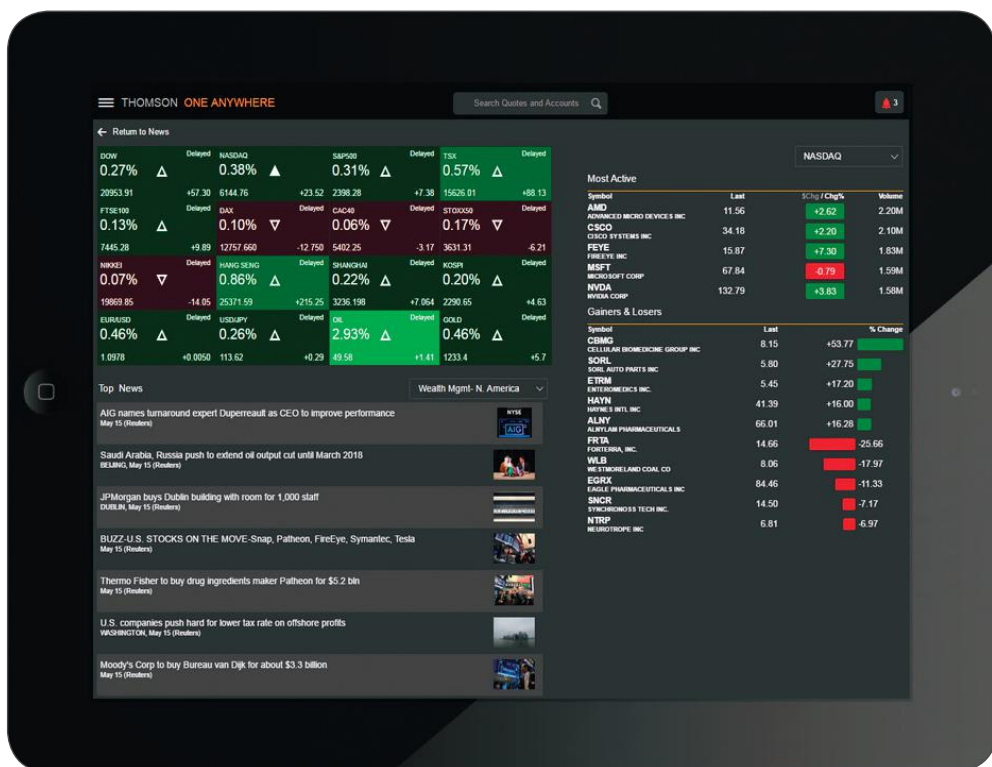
THOMSON ONE ANYWHERE

Search Quotes and Accounts

3

← Return to News

| DOW Delayed 0.27% △ 20953.91 +57.30 | NASDAQ Delayed 0.38% ▲ 6144.76 +23.52 | S&P500 Delayed 0.31% △ 2398.28 +7.38 | TSX Delayed 0.57% △ 15626.01 +88.13 |
|---|---|---|---|
| FTSE100 Delayed 0.13% △ 7445.28 +9.89 | DAX Delayed 0.10% ▽ 12757.660 -12.750 | CAC40 Delayed 0.06% ▽ 5402.25 -3.17 | STOXX50 Delayed 0.17% ▽ 3631.31 -6.21 |
| NIKKEI Delayed 0.07% ▽ 19869.85 -14.05 | HANG SENG Delayed 0.86% △ 25371.59 +215.25 | SHANGHAI Delayed 0.22% △ 3236.198 +7.064 | KOSPI Delayed 0.20% △ 2290.65 +4.63 |
| EUR/USD Delayed 0.46% △ 1.0978 +0.0050 | USD/JPY Delayed 0.26% △ 113.62 +0.29 | OIL Delayed 2.93% △ 49.58 +1.41 | GOLD Delayed 0.46% △ 1233.4 +5.7 |

Top News

Wealth Mgmt- N. America

AIG names turnaround expert Duperreault as CEO to improve performance
May 15 (Reuters)

NYSE AIG

Saudi Arabia, Russia push to extend oil output cut until March 2018
BEIJING, May 15 (Reuters)

JPMorgan buys Dublin building with room for 1,000 staff
DUBLIN, May 15 (Reuters)

BUZZ-U.S. STOCKS ON THE MOVE-Snap, Patheon, FireEye, Symantec, Tesla
May 15 (Reuters)

Thermo Fisher to buy drug ingredients maker Patheon for $5.2 bln
May 15 (Reuters)

U.S. companies push hard for lower tax rate on offshore profits
WASHINGTON, May 15 (Reuters)

Moody's Corp to buy Bureau van Dijk for about $3.3 billion
May 15 (Reuters)

NASDAQ

Most Active

| Symbol | Last | $Chg / Chg% | Volume |
|---|---|---|---|
| AMD ADVANCED MICRO DEVICES INC | 11.56 | +2.62 | 2.20M |
| CSCO CISCO SYSTEMS INC | 34.18 | +2.20 | 2.10M |
| FEYE FIREEYE INC | 15.87 | +7.30 | 1.83M |
| MSFT MICROSOFT CORP | 67.84 | -0.79 | 1.59M |
| NVDA NVIDIA CORP | 132.79 | +3.83 | 1.58M |

Gainers & Losers

| Symbol | Last | % Change |
|---|---|---|
| CBMG CELLULAR BIOMEDICINE GROUP INC | 8.15 | +53.77 |
| SORL SORL AUTO PARTS INC | 5.80 | +27.75 |
| ETRM ENTEROMEDICS INC. | 5.45 | +17.20 |
| HAYN HAYNES INTL INC | 41.39 | +16.00 |
| ALNY ALNYLAM PHARMACEUTICALS | 66.01 | +16.28 |
| FRTA FORTERRA, INC. | 14.66 | -25.66 |
| WLB WESTMORELAND COAL CO | 8.06 | -17.97 |
| EGRX EAGLE PHARMACEUTICALS INC | 84.46 | -11.33 |
| SNCR SYNCHRONOSS TECH INC. | 14.50 | -7.17 |
| NTRP NEUROTROPE INC | 6.81 | -6.97 |